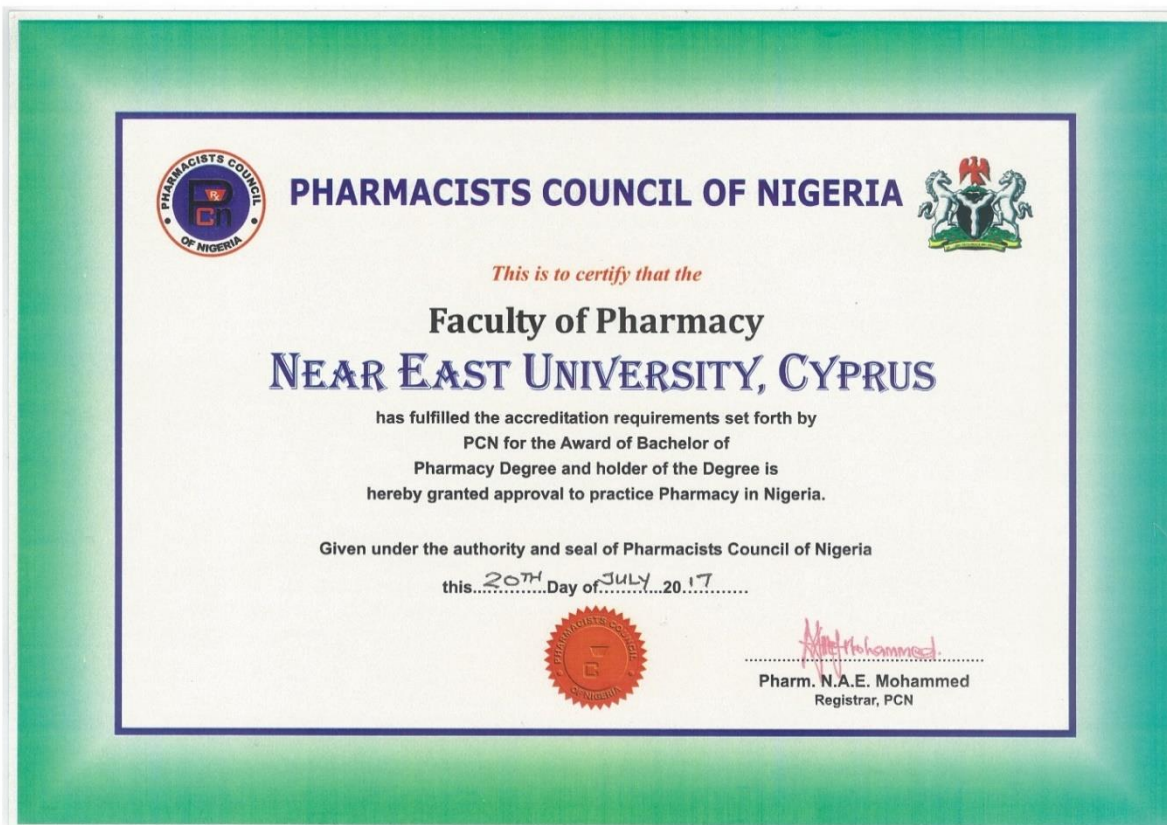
PHARMACISTS COUNCIL OF NIGERIA

Rx PCN

PHARMACISTS COUNCIL OF NIGERIA

This is to certify that the

Faculty of Pharmacy

NEAR EAST UNIVERSITY, CYPRUS

has fulfilled the accreditation requirements set forth by PCN for the Award of Bachelor of Pharmacy Degree and holder of the Degree is hereby granted approval to practice Pharmacy in Nigeria.

Given under the authority and seal of Pharmacists Council of Nigeria

this..20TH..Day of..JULY..20.17.......

PHARMACISTS COUNCIL OF NIGERIA

Mohammed

Pharm. N.A.E. Mohammed
Registrar, PCN